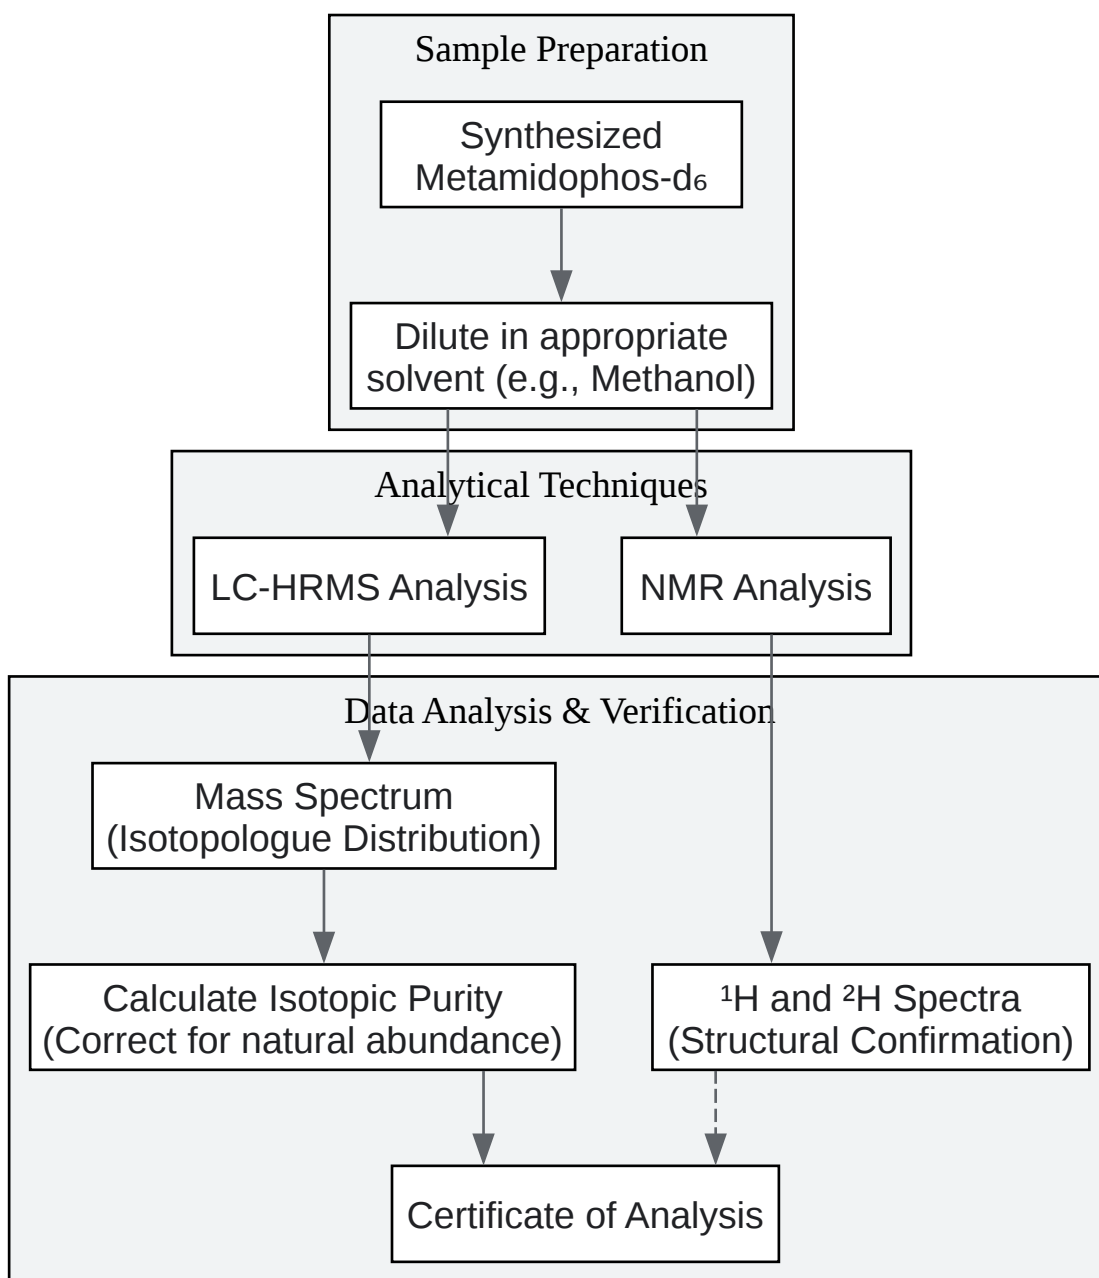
Sample Preparation

Synthesized Metamidophos-$d_6$

Dilute in appropriate solvent (e.g., Methanol)

Analytical Techniques

LC-HRMS Analysis

NMR Analysis

Data Analysis & Verification

Mass Spectrum (Isotopologue Distribution)

Calculate Isotopic Purity (Correct for natural abundance)

$^1$H and $^2$H Spectra (Structural Confirmation)

Certificate of Analysis